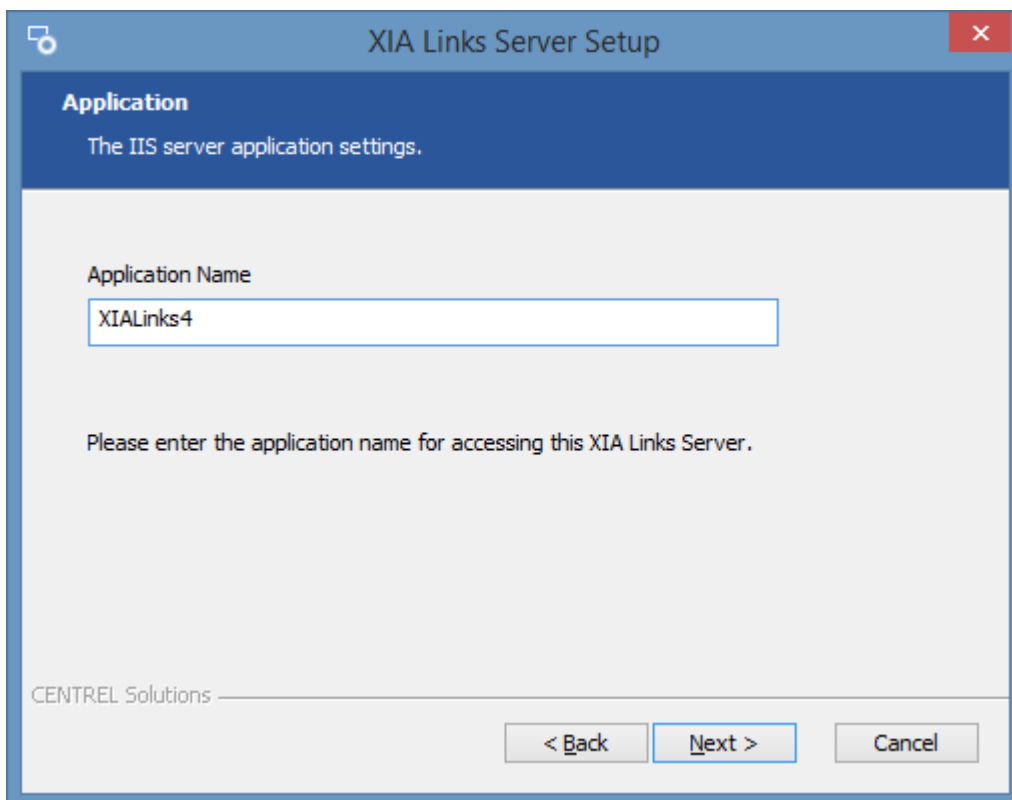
XIA Links Server Setup

Application

The IIS server application settings.

Application Name

XIALinks4

Please enter the application name for accessing this XIA Links Server.

CENTREL Solutions

< Back

Next >

Cancel